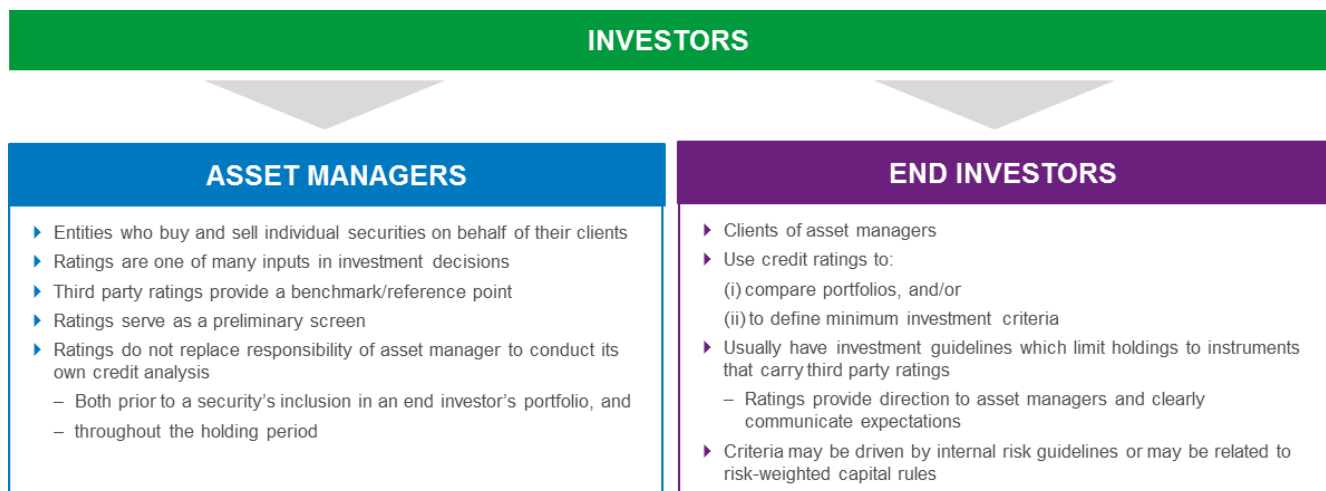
INVESTORS

ASSET MANAGERS

- Entities who buy and sell individual securities on behalf of their clients
- Ratings are one of many inputs in investment decisions
- Third party ratings provide a benchmark/reference point
- Ratings serve as a preliminary screen
- Ratings do not replace responsibility of asset manager to conduct its own credit analysis
  – Both prior to a security's inclusion in an end investor's portfolio, and
  – throughout the holding period

END INVESTORS

- Clients of asset managers
- Use credit ratings to:
  (i) compare portfolios, and/or
  (ii) to define minimum investment criteria
- Usually have investment guidelines which limit holdings to instruments that carry third party ratings
  – Ratings provide direction to asset managers and clearly communicate expectations
- Criteria may be driven by internal risk guidelines or may be related to risk-weighted capital rules